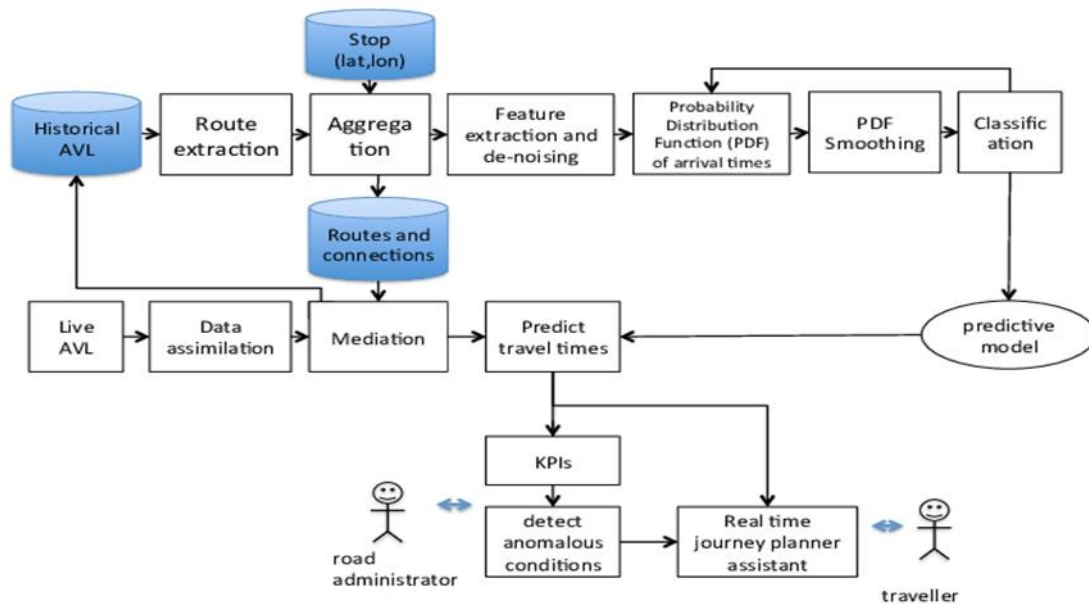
Stop (lat,lon)

Historical AVL

Route extraction

Aggregation

Feature extraction and de-noising

Probability Distribution Function (PDF) of arrival times

PDF Smoothing

Classific ation

Routes and connections

Live AVL

Data assimilation

Mediation

Predict travel times

predictive model

KPIs

detect anomalous conditions

Real time journey planner assistant

road administrator

traveller